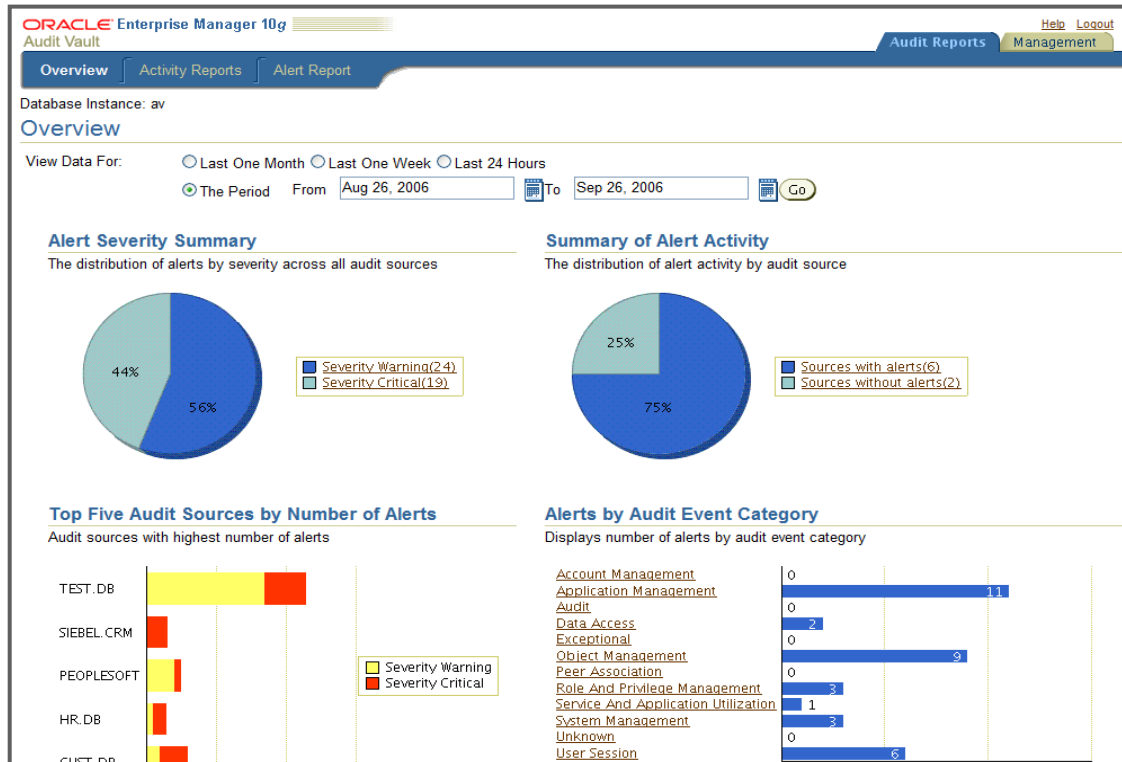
ORACLE Enterprise Manager 10g
Audit Vault

Help Logout

Audit Reports Management

Overview Activity Reports Alert Report

Database Instance: av

Overview

View Data For: Last One Month Last One Week Last 24 Hours
The Period From Aug 26, 2006 To Sep 26, 2006 Go

Alert Severity Summary
The distribution of alerts by severity across all audit sources

44%
56%

Severity Warning(24)
Severity Critical(19)

Summary of Alert Activity
The distribution of alert activity by audit source

25%
75%

Sources with alerts(6)
Sources without alerts(2)

Top Five Audit Sources by Number of Alerts
Audit sources with highest number of alerts

TEST.DB
SIEBEL.CRM
PEOPLESOFT
HR.DB
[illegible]

Severity Warning
Severity Critical

Alerts by Audit Event Category
Displays number of alerts by audit event category

Account Management 0
Application Management 11
Audit 0
Data Access 2
Exceptional 0
Object Management 9
Peer Association 0
Role And Privilege Management 3
Service And Application Utilization 1
System Management 3
Unknown 0
User Session 6